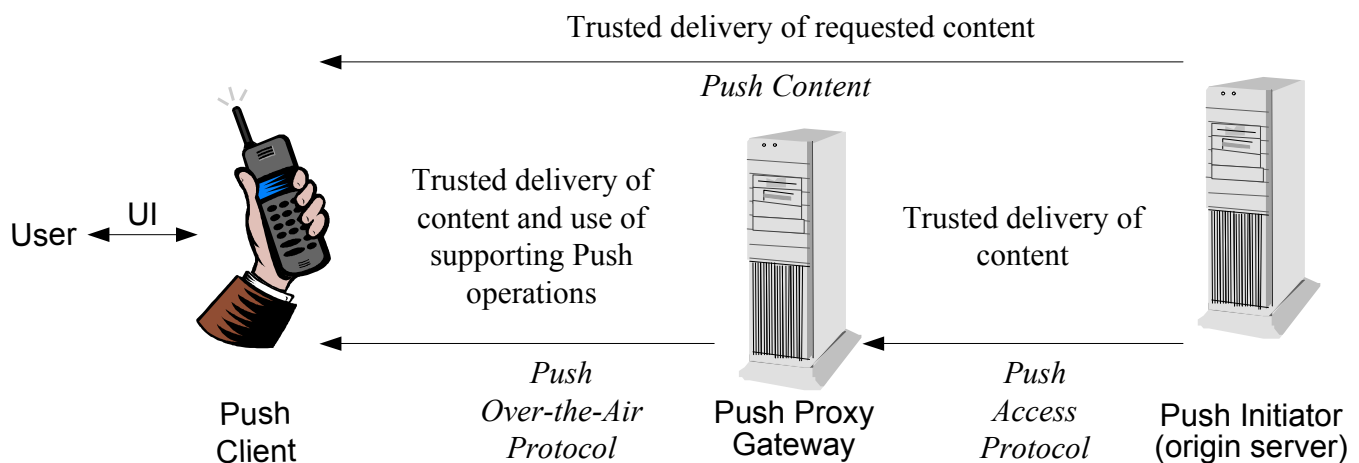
Trusted delivery of requested content

Push Content

Trusted delivery of content and use of supporting Push operations

Trusted delivery of content

User

UI

Push Client

Push Over-the-Air Protocol

Push Proxy Gateway

Push Access Protocol

Push Initiator (origin server)